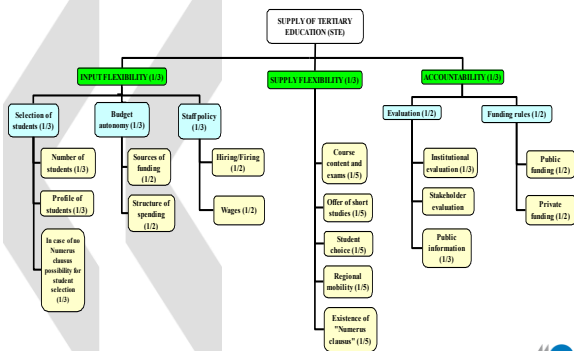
SUPPLY OF TERTIARY EDUCATION (STE)

INPUT FLEXIBILITY (1/3)

SUPPLY FLEXIBILITY (1/3)

ACCOUNTABILITY (1/3)

Selection of students (1/3)

Budget autonomy (1/3)

Staff policy (1/3)

Number of students (1/3)

Profile of students (1/3)

In case of no Numerus clausus possibility for student selection (1/3)

Sources of funding (1/2)

Structure of spending (1/2)

Hiring/Firing (1/2)

Wages (1/2)

Course content and exams (1/5)

Offer of short studies (1/5)

Student choice (1/5)

Regional mobility (1/5)

Existence of "Numerus clausus" (1/5)

Evaluation (1/2)

Funding rules (1/2)

Institutional evaluation (1/3)

Stakeholder evaluation

Public information (1/3)

Public funding (1/2)

Private funding (1/2)